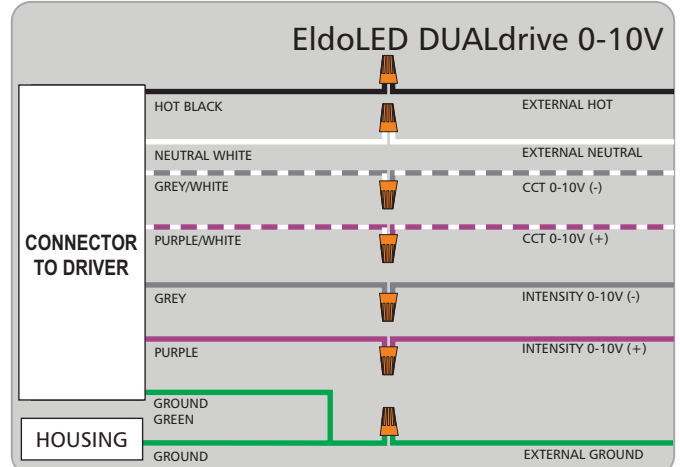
EldoLED DUALdrive 0-10V

CONNECTOR TO DRIVER

HOT BLACK
EXTERNAL HOT

NEUTRAL WHITE
EXTERNAL NEUTRAL

GREY/WHITE
CCT 0-10V (-)

PURPLE/WHITE
CCT 0-10V (+)

GREY
INTENSITY 0-10V (-)

PURPLE
INTENSITY 0-10V (+)

GROUND GREEN

HOUSING

GROUND
EXTERNAL GROUND